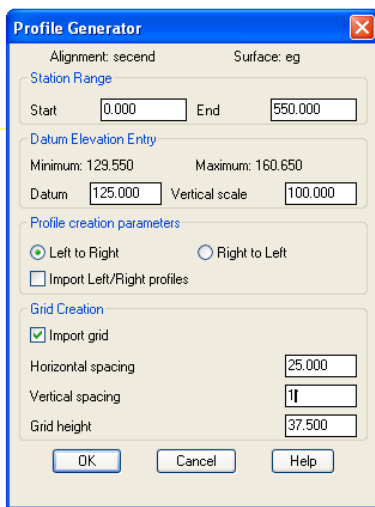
Profile Generator

Alignment: secend
Surface: eg

Station Range

Start 0.000
End 550.000

Datum Elevation Entry

Minimum: 129.550
Maximum: 160.650

Datum 125.000
Vertical scale 100.000

Profile creation parameters

Left to Right
Right to Left

Import Left/Right profiles

Grid Creation

Import grid

Horizontal spacing 25.000

Vertical spacing 1

Grid height 37.500

OK
Cancel
Help